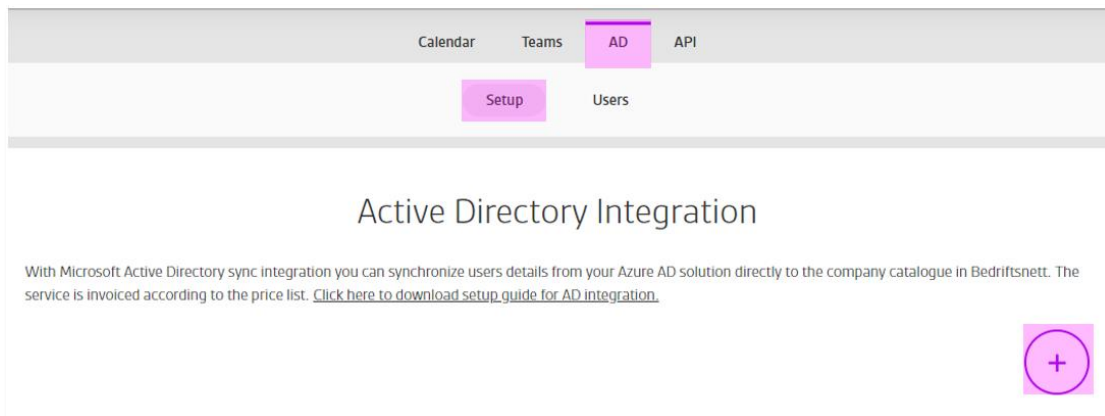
Calendar Teams AD API

Setup Users

Active Directory Integration

With Microsoft Active Directory sync integration you can synchronize users details from your Azure AD solution directly to the company catalogue in Bedriftsnett. The service is invoiced according to the price list. Click here to download setup guide for AD integration.

+